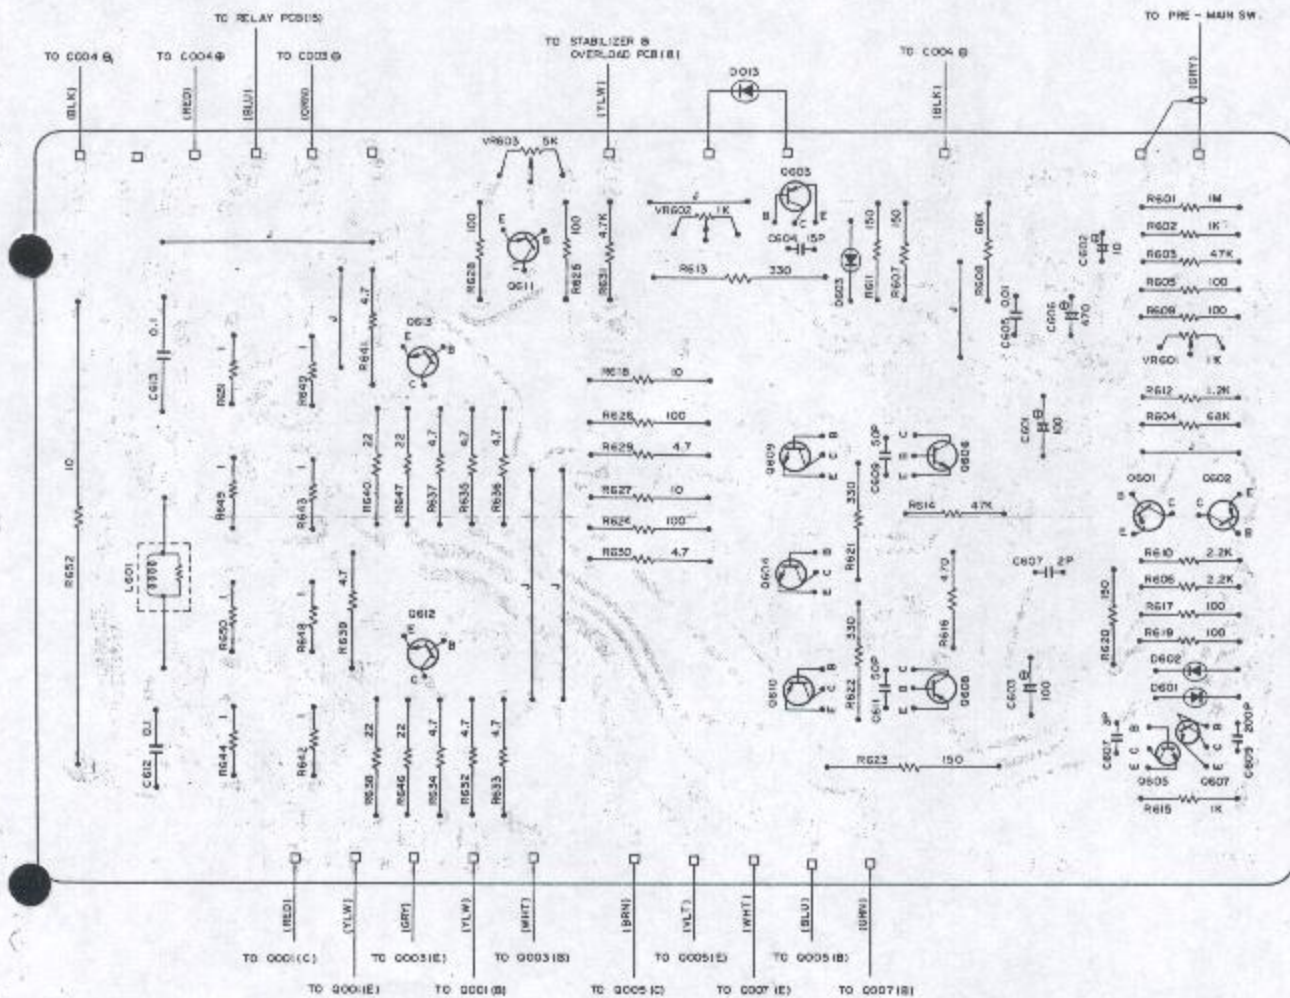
TO RELAY PCB(5)
TO PRE - MAIN SW.
TO STABILIZER & OVERLOAD PCB(8)
TO C004 ⊖
TO C004 ⊕
TO C003 ⊖
TO C004 ⊖
(BLK)
(RED)
(BLU)
(ORG)
(YLW)
(BLK)
(GRY)
D013
VR603 5K
Q603
VR602 1K
C604 15P
R601 1M
R602 1K
R603 47K
R605 100
R609 100
VR601 1K
R612 1.2K
R604 68K
R628 100
R625 100
R631 4.7K
Q611
R613 330
D603
R611 150
R607 150
R608 68K
C605 0.01
C606 470
C602 10
C601 100
C613 0.1
R651 1
R649 1
R641 4.7
Q613
R618 10
R626 100
R629 4.7
R627 10
R624 100
R630 4.7
R640 22
R647 22
R637 4.7
R635 4.7
R636 4.7
R652 10
L601
R645 1
R643 1
R650 1
R648 1
R639 4.7
Q612
Q609
C609 50P
Q606
Q604
R621 330
R614 47K
Q601
Q602
R610 2.2K
R606 2.2K
R617 100
R619 100
C607 2P
R616 470
R620 150
Q610
R622 330
C611 50P
Q608
C603 100
D602
D601
C612 0.1
R644 1
R642 1
R638 22
R646 22
R634 4.7
R632 4.7
R633 4.7
R623 150
C607 3P
C609 200P
Q605
Q607
R615 1K
(RED)
(YLW)
(GRY)
(YLW)
(WHT)
(BRN)
(VLT)
(WHT)
(BLU)
(GRN)
TO Q001(C)
TO Q003(E)
TO Q003(B)
TO Q005(E)
TO Q005(B)
TO Q001(E)
TO Q001(B)
TO Q005(C)
TO Q007(E)
TO Q007(B)